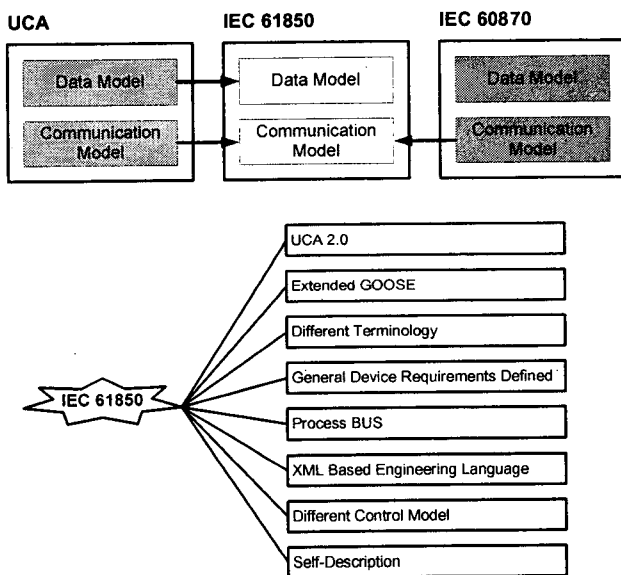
UCA

IEC 61850

IEC 60870

Data Model

Communication Model

Data Model

Communication Model

Data Model

Communication Model

IEC 61850

UCA 2.0

Extended GOOSE

Different Terminology

General Device Requirements Defined

Process BUS

XML Based Engineering Language

Different Control Model

Self-Description